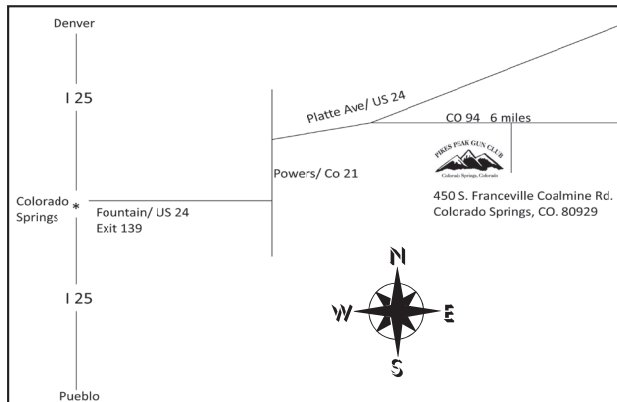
Denver

I 25

Platte Ave/ US 24

CO 94 6 miles

PIKES PEAK GUN CLUB
Colorado Springs, Colorado

Powers/ Co 21

Colorado Springs *

Fountain/ US 24
Exit 139

450 S. Franceville Coalmine Rd.
Colcrado Springs, CO. 80929

N
W
E
S

I 25

Pueblo